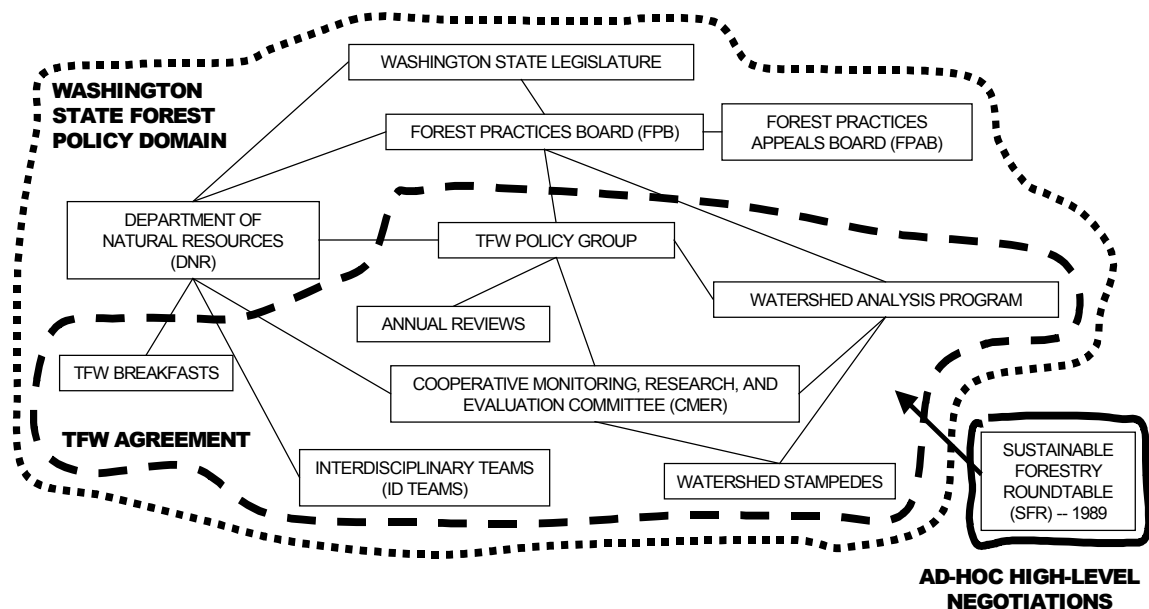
WASHINGTON STATE FOREST POLICY DOMAIN

WASHINGTON STATE LEGISLATURE

FOREST PRACTICES BOARD (FPB)

FOREST PRACTICES APPEALS BOARD (FPAB)

DEPARTMENT OF NATURAL RESOURCES (DNR)

TFW POLICY GROUP

WATERSHED ANALYSIS PROGRAM

ANNUAL REVIEWS

TFW BREAKFASTS

COOPERATIVE MONITORING, RESEARCH, AND EVALUATION COMMITTEE (CMER)

TFW AGREEMENT

INTERDISCIPLINARY TEAMS (ID TEAMS)

WATERSHED STAMPEDES

SUSTAINABLE FORESTRY ROUNDTABLE (SFR) -- 1989

AD-HOC HIGH-LEVEL NEGOTIATIONS